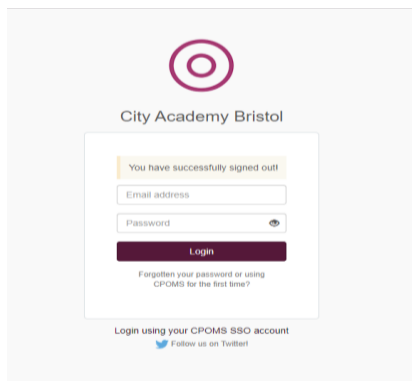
City Academy Bristol

You have successfully signed out!

Email address

Password

Login

Forgotten your password or using CPOMS for the first time?

Login using your CPOMS SSO account

Follow us on Twitter!